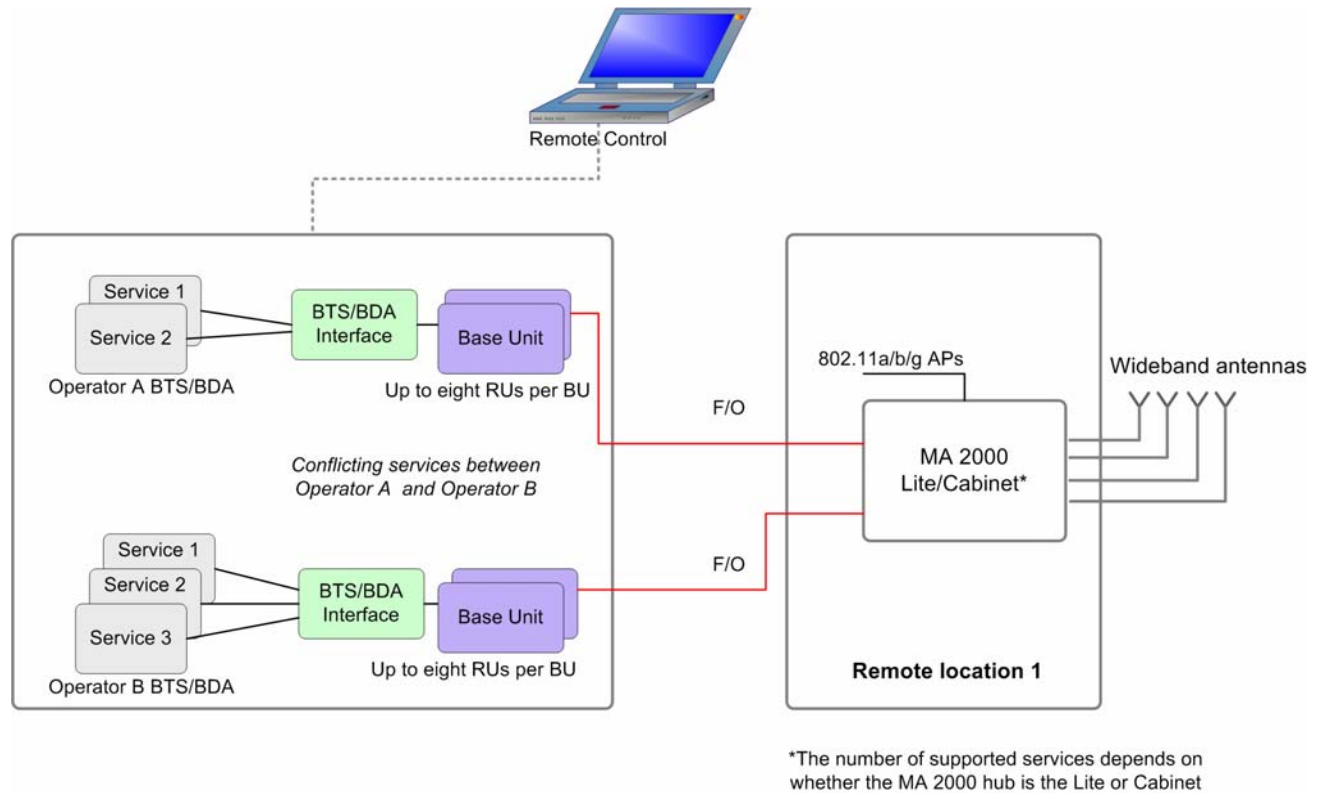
Remote Control

Service 1
Service 2
Operator A BTS/BDA

BTS/BDA Interface

Base Unit
Up to eight RUs per BU

Conflicting services between Operator A and Operator B

Service 1
Service 2
Service 3
Operator B BTS/BDA

BTS/BDA Interface

Base Unit
Up to eight RUs per BU

F/O

F/O

802.11a/b/g APs

MA 2000 Lite/Cabinet*

Wideband antennas

Remote location 1

*The number of supported services depends on whether the MA 2000 hub is the Lite or Cabinet